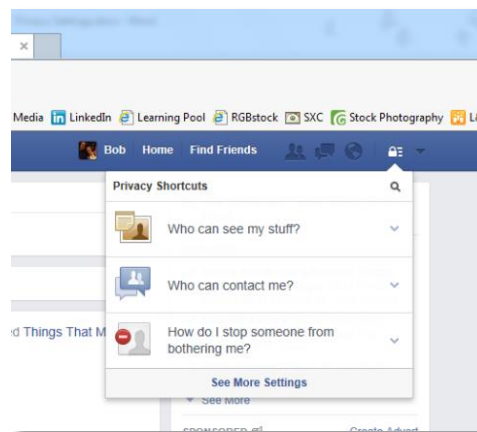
Privacy Settings and... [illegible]

×

Media LinkedIn Learning Pool RGBstock SXC Stock Photography L

Bob Home Find Friends

Privacy Shortcuts

Who can see my stuff?

Who can contact me?

How do I stop someone from bothering me?

See More Settings

d Things That M

See More

SPONSORED

Create Advert